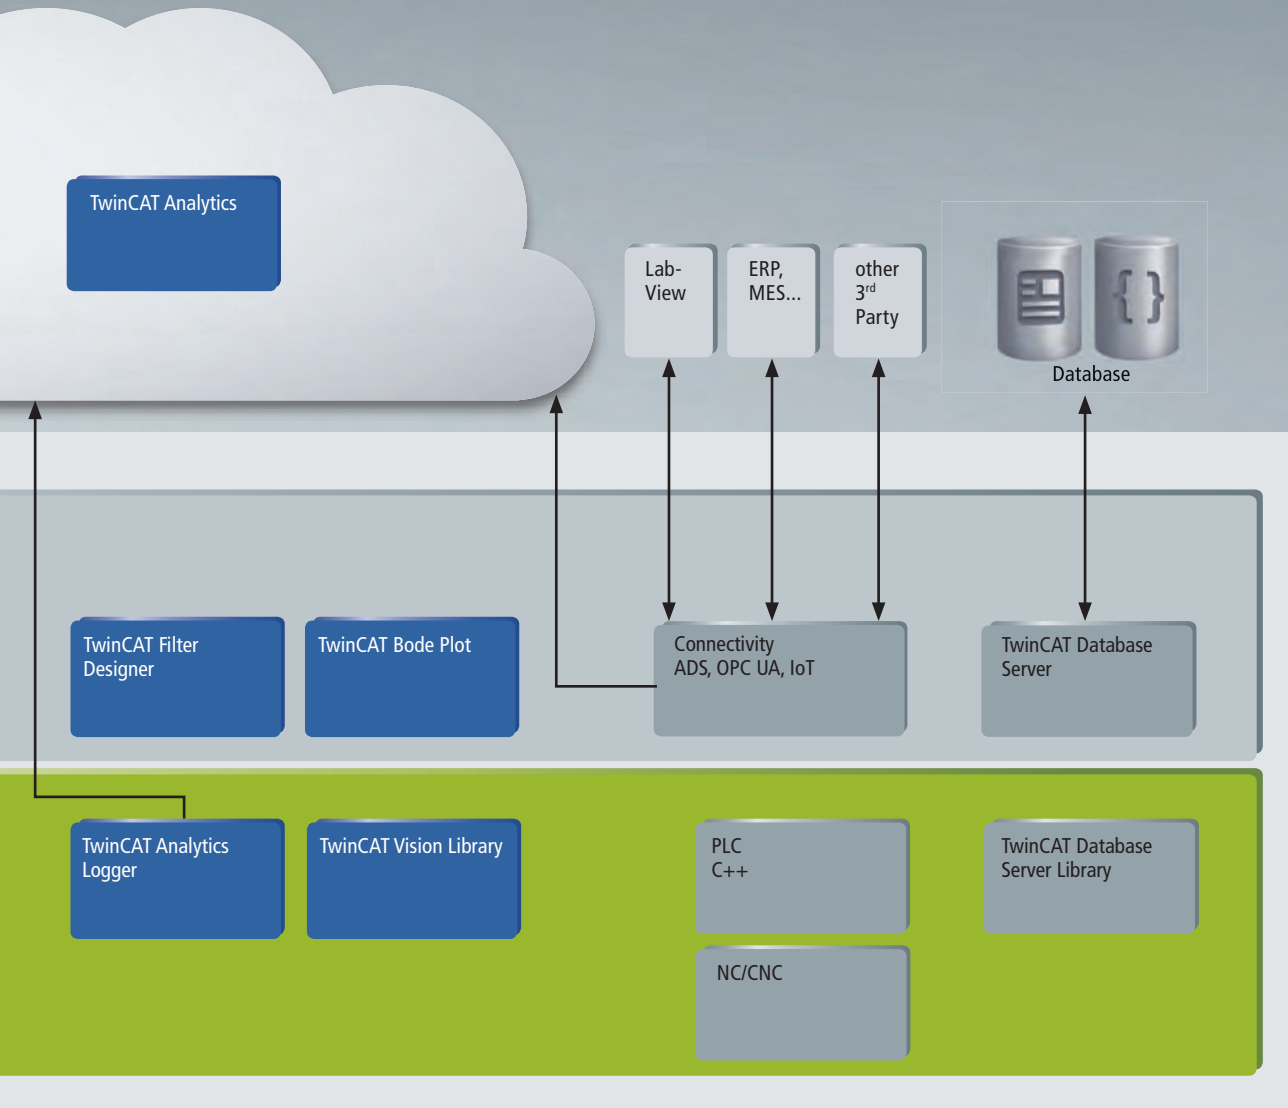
TwinCAT Analytics

Lab-
View

ERP,
MES...

other
$3^{rd}$
Party

Database

TwinCAT Filter
Designer

TwinCAT Bode Plot

Connectivity
ADS, OPC UA, IoT

TwinCAT Database
Server

TwinCAT Analytics
Logger

TwinCAT Vision Library

PLC
C++

TwinCAT Database
Server Library

NC/CNC